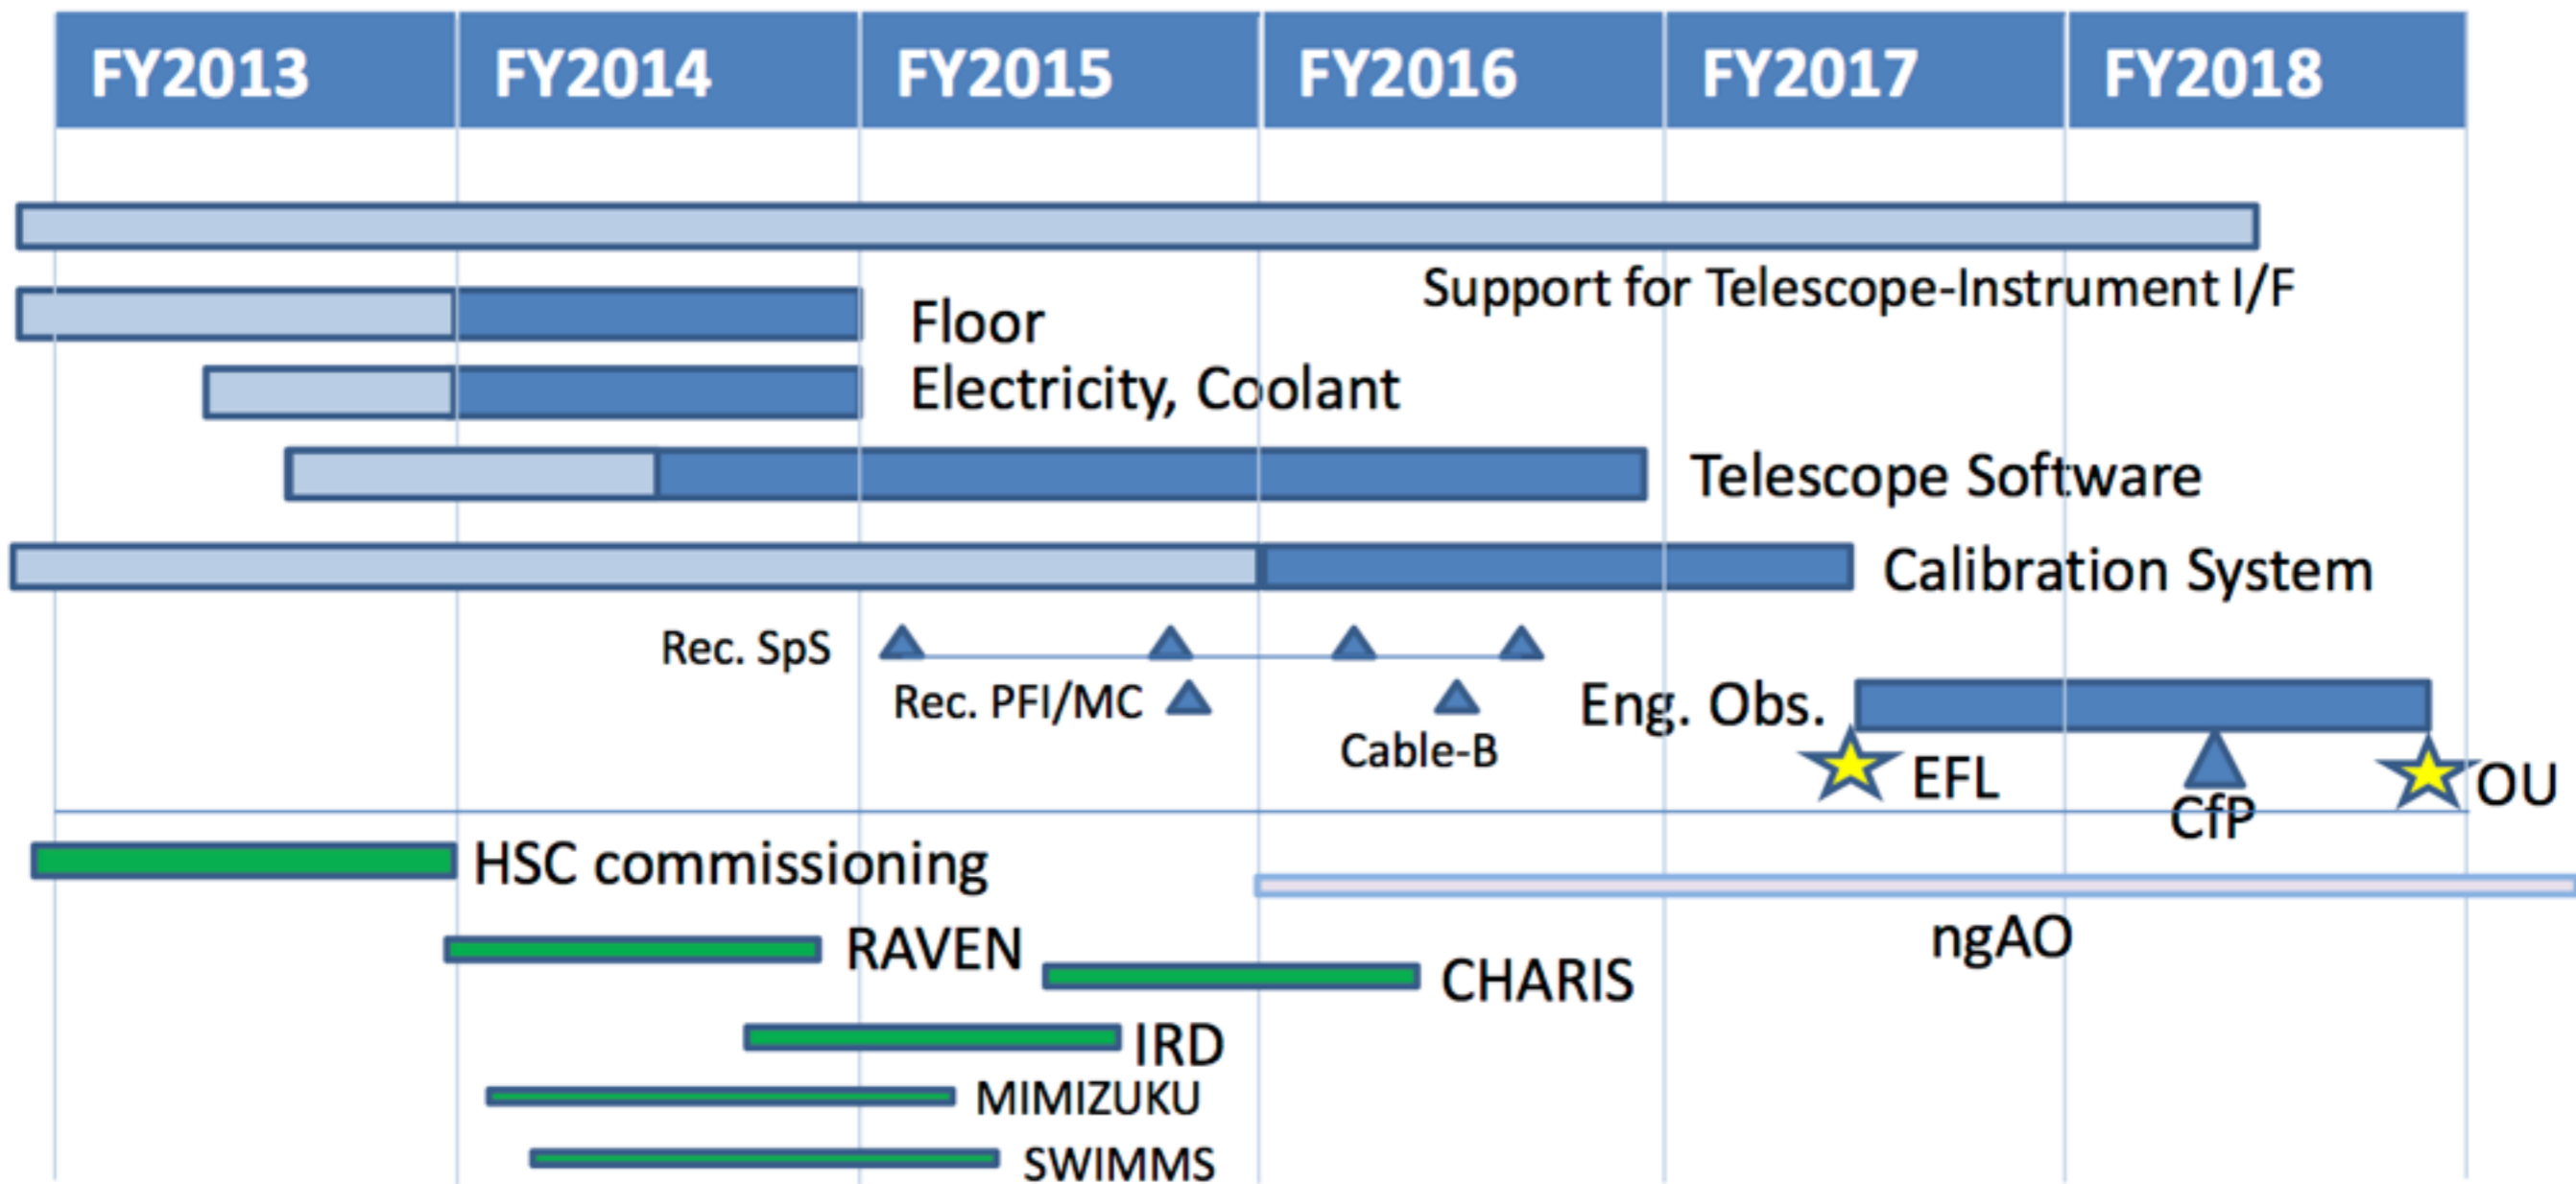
| FY2013 | FY2014 | FY2015 | FY2016 | FY2017 | FY2018 |
|---|---|---|---|---|---|

Support for Telescope-Instrument I/F

Floor

Electricity, Coolant

Telescope Software

Calibration System

Rec. SpS

Rec. PFI/MC

Cable-B

Eng. Obs.

EFL

CfP

OU

HSC commissioning

ngAO

RAVEN

CHARIS

IRD

MIMIZUKU

SWIMMS